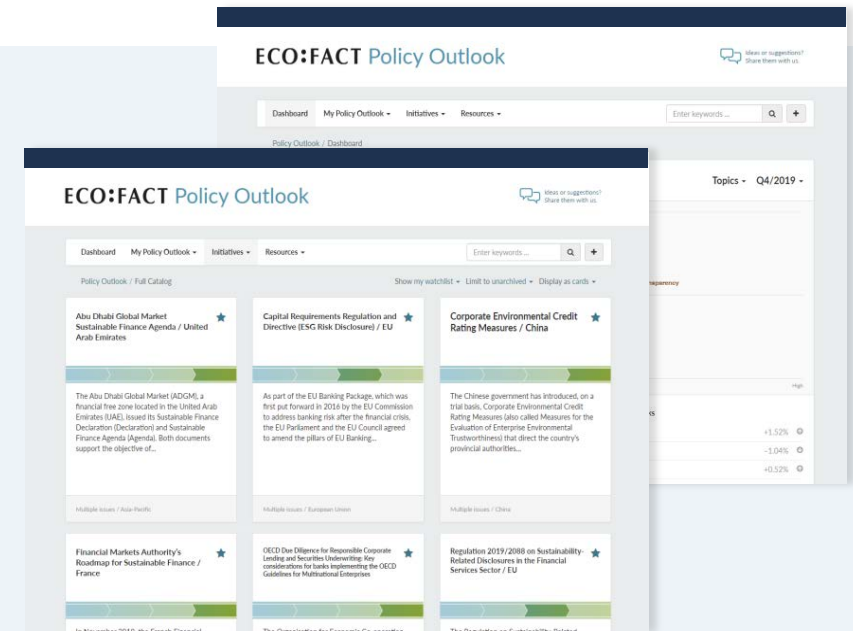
ECO:FACT Policy Outlook

Ideas or suggestions? Share them with us.

Dashboard My Policy Outlook ▾ Initiatives ▾ Resources ▾

Enter keywords ...

+

Policy Outlook / Dashboard

Topics ▾ Q4/2019 ▾

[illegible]nsparency

High

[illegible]s

+1.52%

−1.04%

+0.52%

ECO:FACT Policy Outlook

Ideas or suggestions? Share them with us.

Dashboard My Policy Outlook ▾ Initiatives ▾ Resources ▾

Enter keywords ...

+

Policy Outlook / Full Catalog

Show my watchlist ▾ Limit to unarchived ▾ Display as cards ▾

Abu Dhabi Global Market Sustainable Finance Agenda / United Arab Emirates

The Abu Dhabi Global Market (ADGM), a financial free zone located in the United Arab Emirates (UAE), issued its Sustainable Finance Declaration (Declaration) and Sustainable Finance Agenda (Agenda). Both documents support the objective of...

Multiple issues / Asia-Pacific

Capital Requirements Regulation and Directive (ESG Risk Disclosure) / EU

As part of the EU Banking Package, which was first put forward in 2016 by the EU Commission to address banking risk after the financial crisis, the EU Parliament and the EU Council agreed to amend the pillars of EU Banking...

Multiple issues / European Union

Corporate Environmental Credit Rating Measures / China

The Chinese government has introduced, on a trial basis, Corporate Environmental Credit Rating Measures (also called Measures for the Evaluation of Enterprise Environmental Trustworthiness) that direct the country's provincial authorities...

Multiple issues / China

Financial Markets Authority's Roadmap for Sustainable Finance / France

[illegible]

OECD Due Diligence for Responsible Corporate Lending and Securities Underwriting: Key considerations for banks implementing the OECD Guidelines for Multinational Enterprises

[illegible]

Regulation 2019/2088 on Sustainability-Related Disclosures in the Financial Services Sector / EU

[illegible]